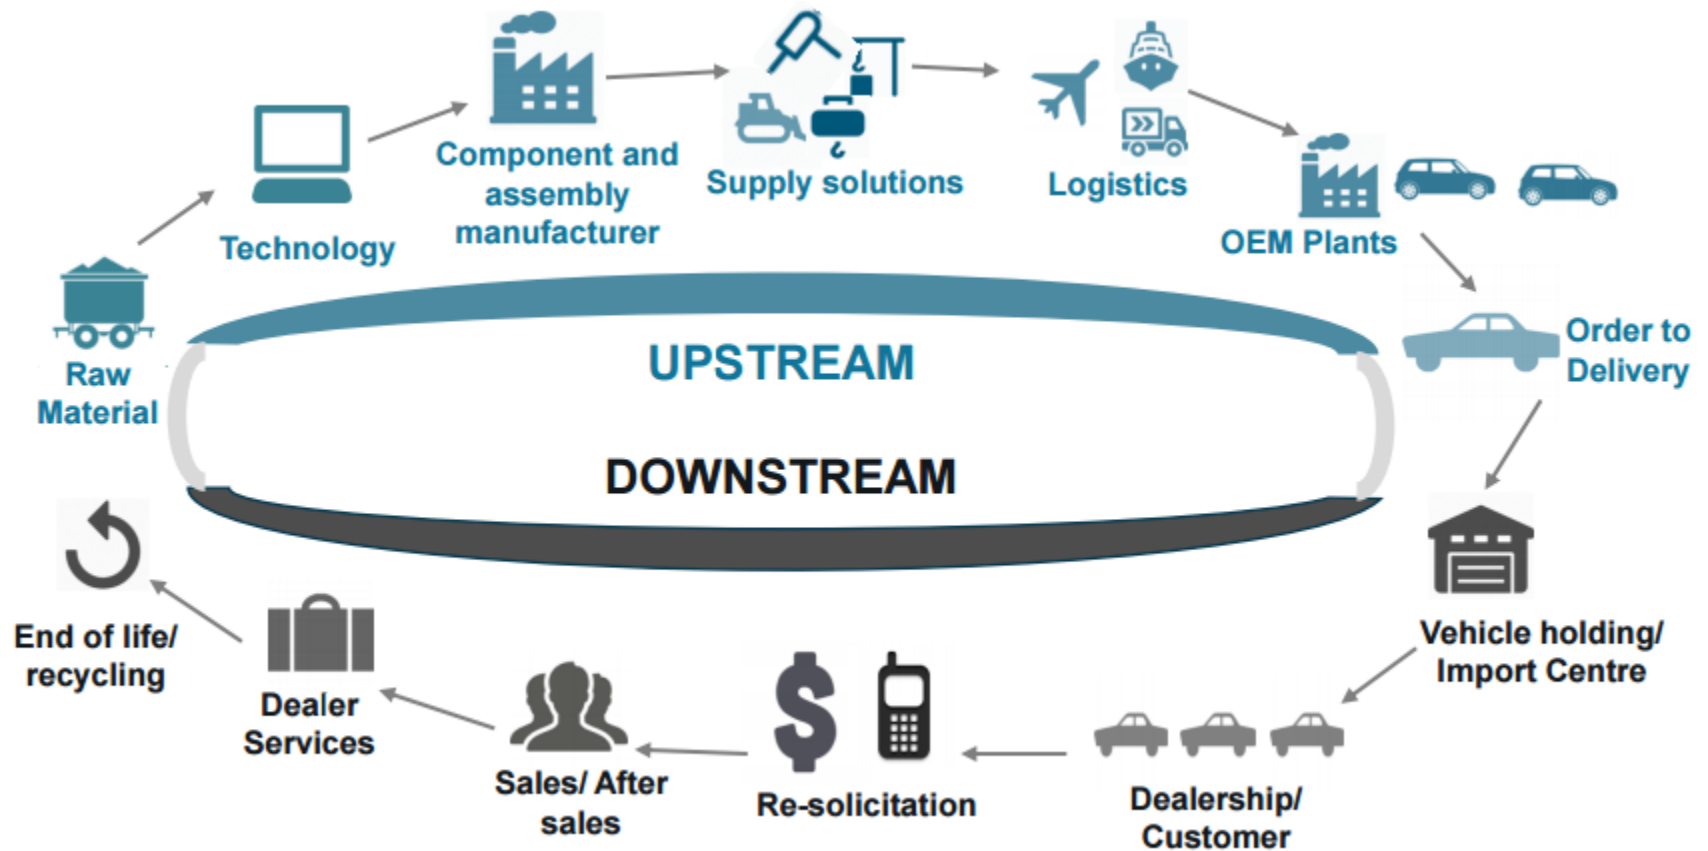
Raw Material

Technology

Component and assembly manufacturer

Supply solutions

Logistics

OEM Plants

Order to Delivery

UPSTREAM

DOWNSTREAM

Vehicle holding/ Import Centre

Dealership/ Customer

Re-solicitation

Sales/ After sales

Dealer Services

End of life/ recycling